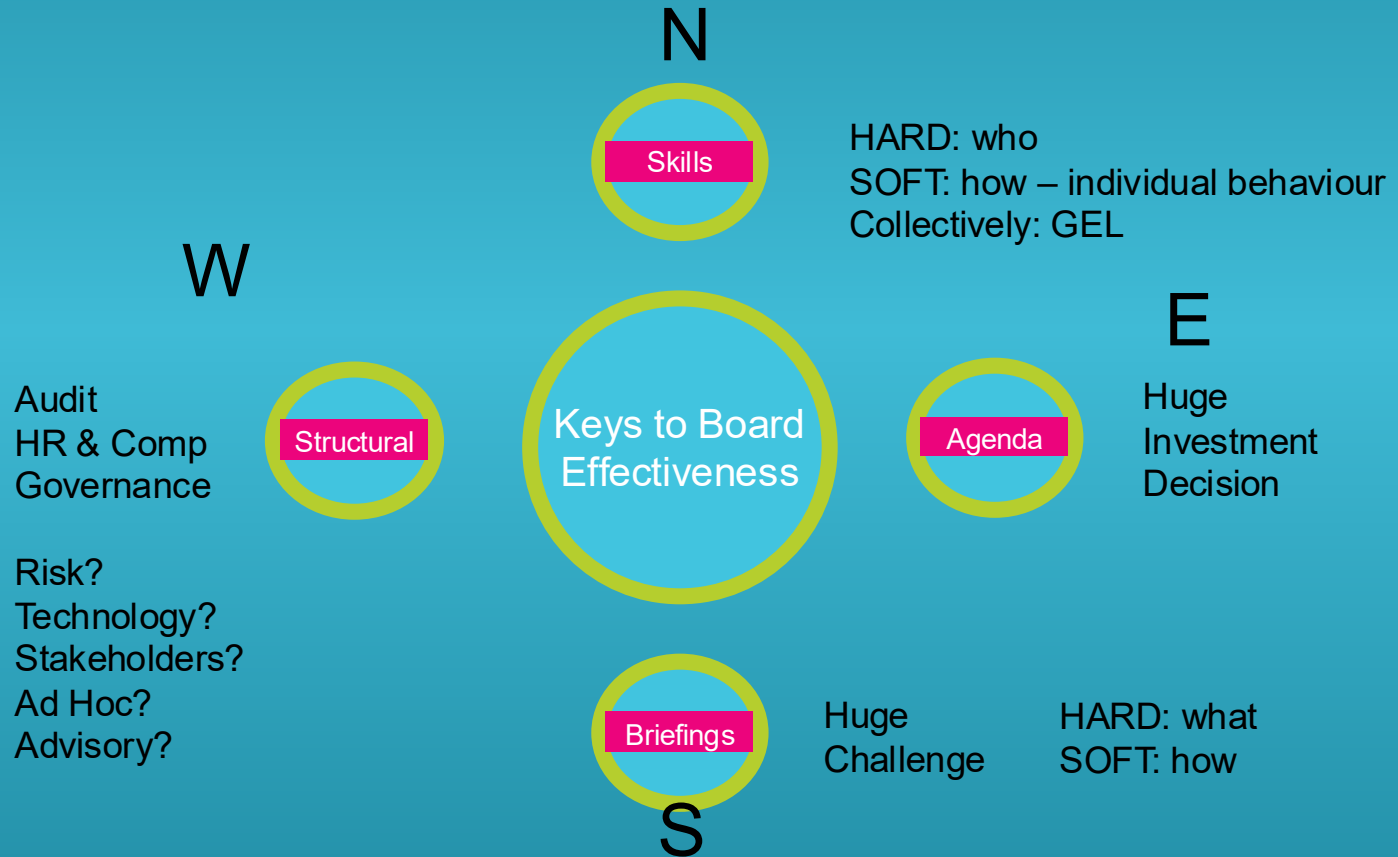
N

Skills

HARD: who
SOFT: how – individual behaviour
Collectively: GEL

W

Audit
HR & Comp
Governance

Risk?
Technology?
Stakeholders?
Ad Hoc?
Advisory?

Structural

Keys to Board Effectiveness

E

Agenda

Huge
Investment
Decision

Briefings

Huge
Challenge

HARD: what
SOFT: how

S